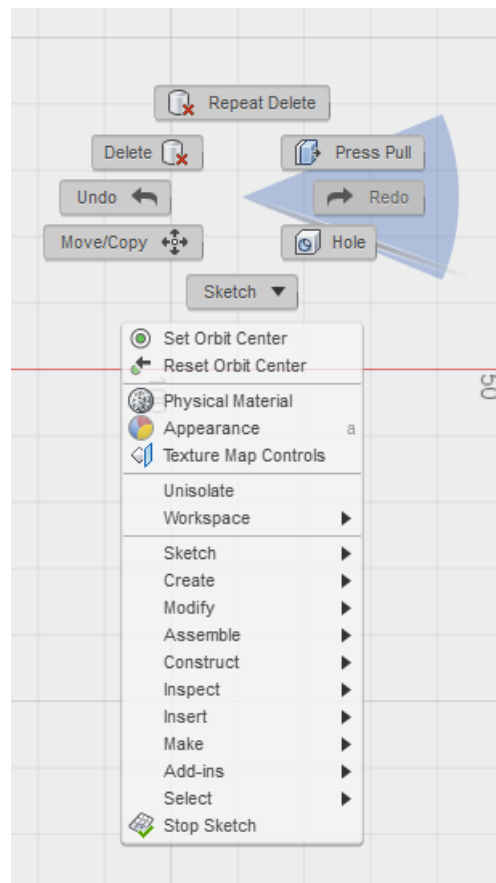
Repeat Delete

Delete

Press Pull

Undo

Redo

Move/Copy

Hole

Sketch

50

Set Orbit Center
Reset Orbit Center

Physical Material
Appearance a
Texture Map Controls

Unisolate
Workspace

Sketch
Create
Modify
Assemble
Construct
Inspect
Insert
Make
Add-ins
Select
Stop Sketch